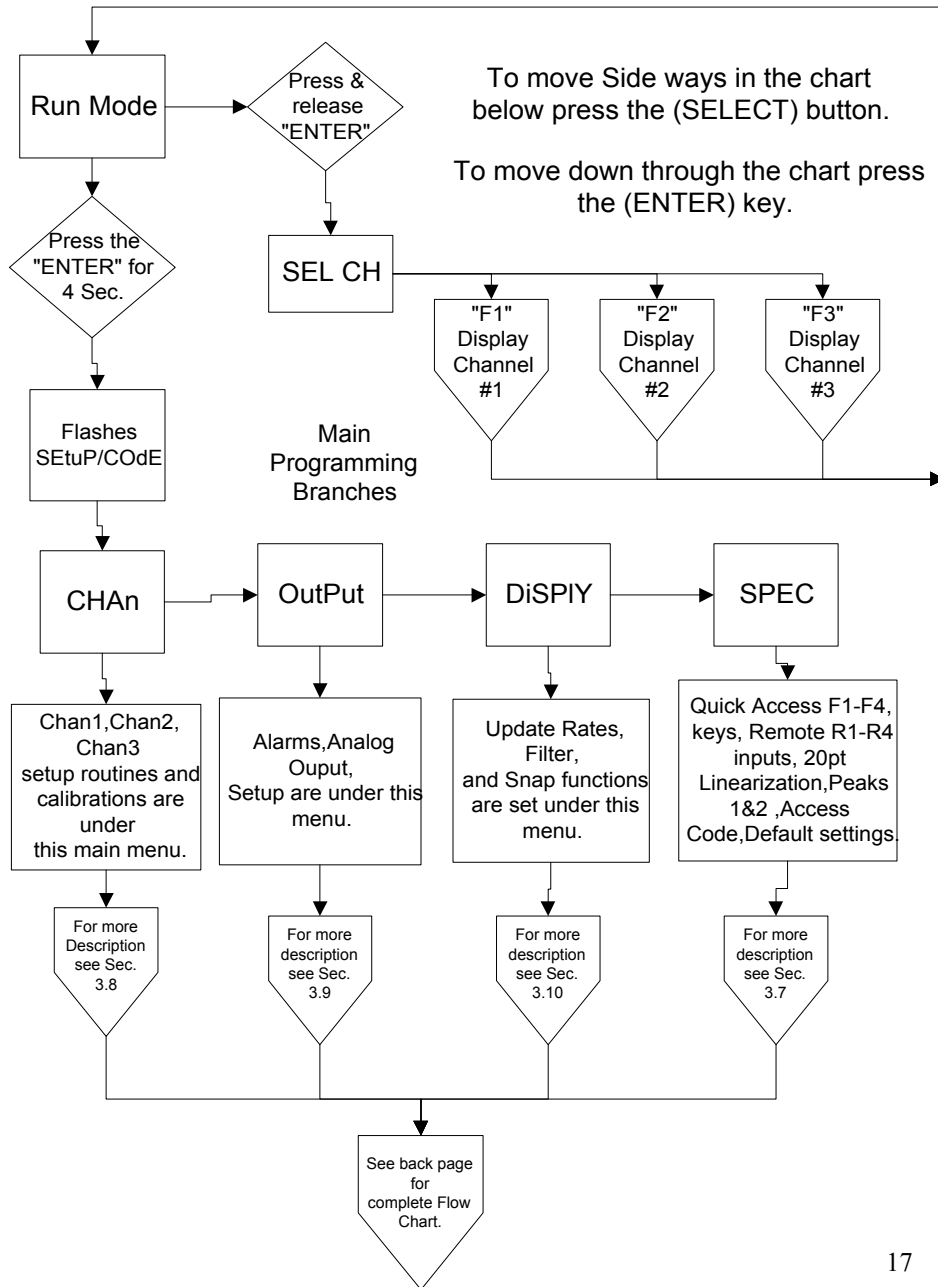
Run Mode

Press & release "ENTER"

To move Side ways in the chart below press the (SELECT) button.

To move down through the chart press the (ENTER) key.

Press the "ENTER" for 4 Sec.

SEL CH

"F1" Display Channel #1

"F2" Display Channel #2

"F3" Display Channel #3

Flashes SEtuP/COdE

Main Programming Branches

CHAn

OutPut

DiSPlY

SPEC

Chan1,Chan2, Chan3 setup routines and calibrations are under this main menu.

Alarms,Analog Ouput, Setup are under this menu.

Update Rates, Filter, and Snap functions are set under this menu.

Quick Access F1-F4, keys, Remote R1-R4 inputs, 20pt Linearization,Peaks 1&2 ,Access Code,Default settings.

For more Description see Sec. 3.8

For more description see Sec. 3.9

For more description see Sec. 3.10

For more description see Sec. 3.7

See back page for complete Flow Chart.

17